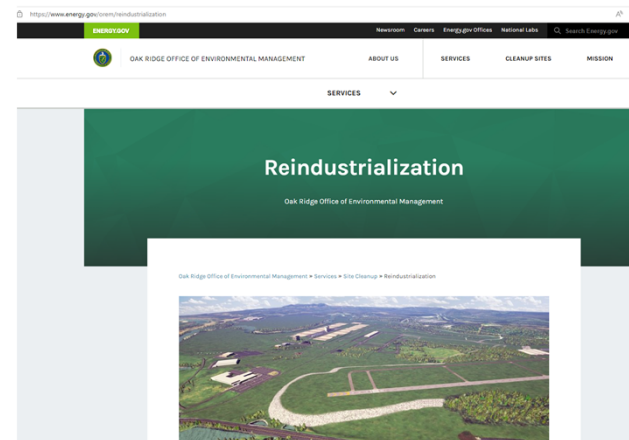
https://www.energy.gov/orem/reindustrialization

ENERGY.GOV

Newsroom Careers Energy.gov Offices National Labs Search Energy.gov

OAK RIDGE OFFICE OF ENVIRONMENTAL MANAGEMENT

ABOUT US SERVICES CLEANUP SITES MISSION

SERVICES

Reindustrialization

Oak Ridge Office of Environmental Management

Oak Ridge Office of Environmental Management » Services » Site Cleanup » Reindustrialization